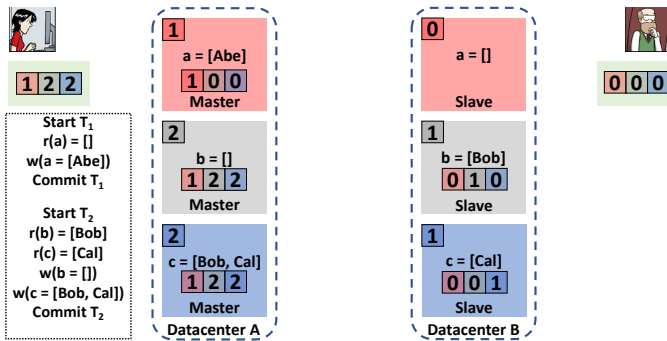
1 2 2

Start $T_1$
r(a) = []
w(a = [Abe])
Commit $T_1$

Start $T_2$
r(b) = [Bob]
r(c) = [Cal]
w(b = [])
w(c = [Bob, Cal])
Commit $T_2$

1
a = [Abe]
1 0 0
Master

2
b = []
1 2 2
Master

2
c = [Bob, Cal]
1 2 2
Master

Datacenter A

0
a = []
Slave

1
b = [Bob]
0 1 0
Slave

1
c = [Cal]
0 0 1
Slave

Datacenter B

0 0 0